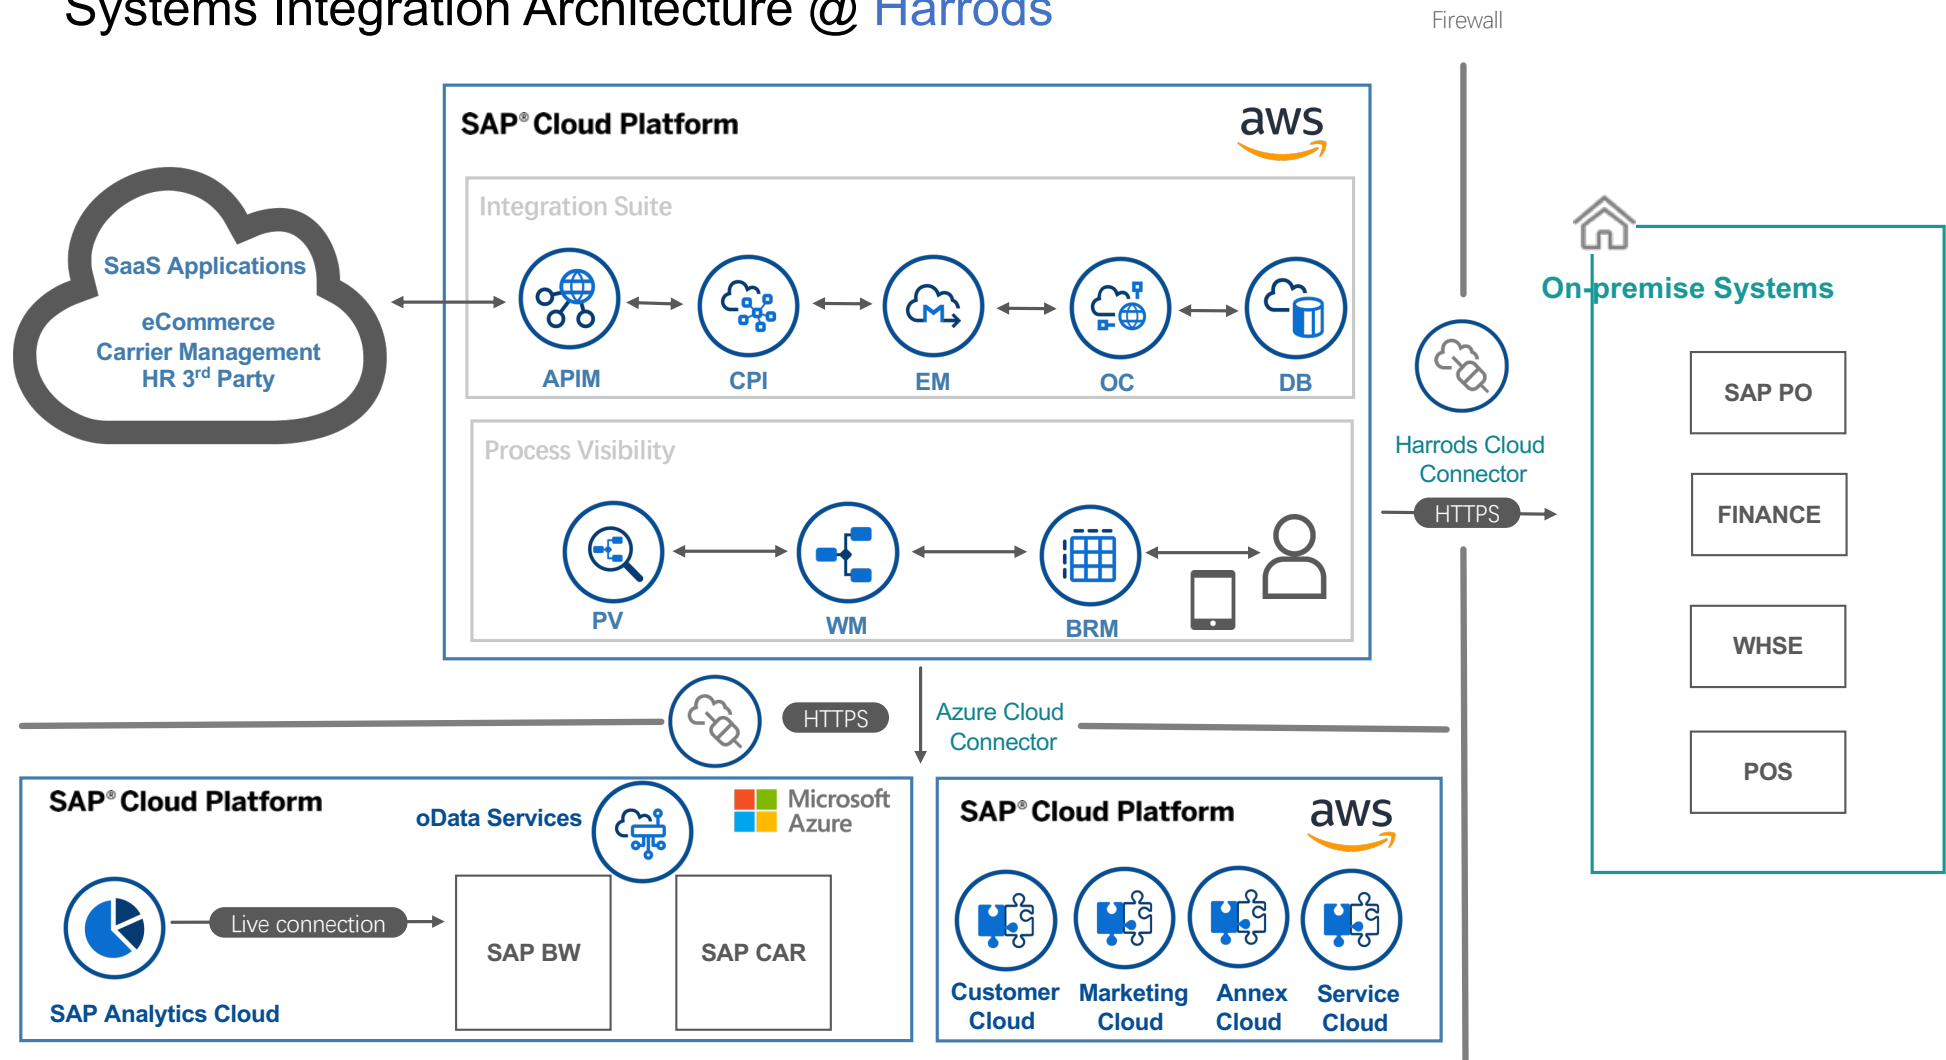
Systems Integration Architecture @ Harrods

Firewall

SAP® Cloud Platform

aws

Integration Suite

SaaS Applications

eCommerce
Carrier Management
HR 3$^{rd}$ Party

APIM

CPI

EM

OC

DB

Process Visibility

PV

WM

BRM

On-premise Systems

SAP PO

FINANCE

WHSE

POS

Harrods Cloud Connector

HTTPS

HTTPS

Azure Cloud Connector

SAP® Cloud Platform

oData Services

Microsoft Azure

Live connection

SAP BW

SAP CAR

SAP Analytics Cloud

SAP® Cloud Platform

aws

Customer Cloud

Marketing Cloud

Annex Cloud

Service Cloud